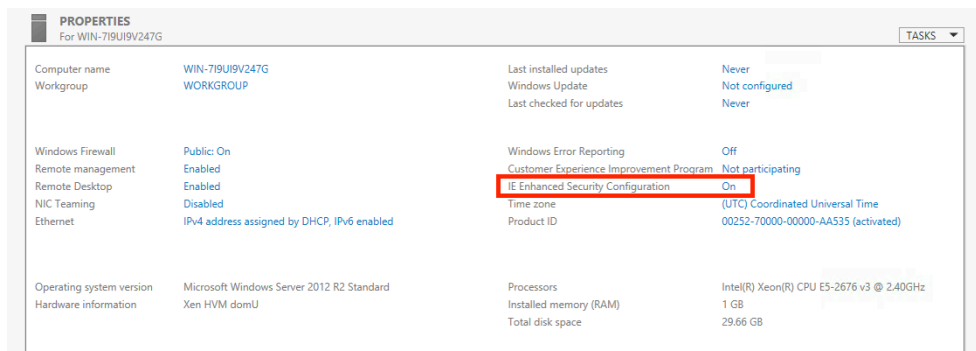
PROPERTIES
For WIN-7I9UI9V247G

TASKS

| | | | |
|---|---|---|---|
| Computer name | WIN-7I9UI9V247G | Last installed updates | Never |
| Workgroup | WORKGROUP | Windows Update | Not configured |
| | | Last checked for updates | Never |
| Windows Firewall | Public: On | Windows Error Reporting | Off |
| Remote management | Enabled | Customer Experience Improvement Program | Not participating |
| Remote Desktop | Enabled | IE Enhanced Security Configuration | On |
| NIC Teaming | Disabled | Time zone | (UTC) Coordinated Universal Time |
| Ethernet | IPv4 address assigned by DHCP, IPv6 enabled | Product ID | 00252-70000-00000-AA535 (activated) |
| Operating system version | Microsoft Windows Server 2012 R2 Standard | Processors | Intel(R) Xeon(R) CPU E5-2676 v3 @ 2.40GHz |
| Hardware information | Xen HVM domU | Installed memory (RAM) | 1 GB |
| | | Total disk space | 29.66 GB |